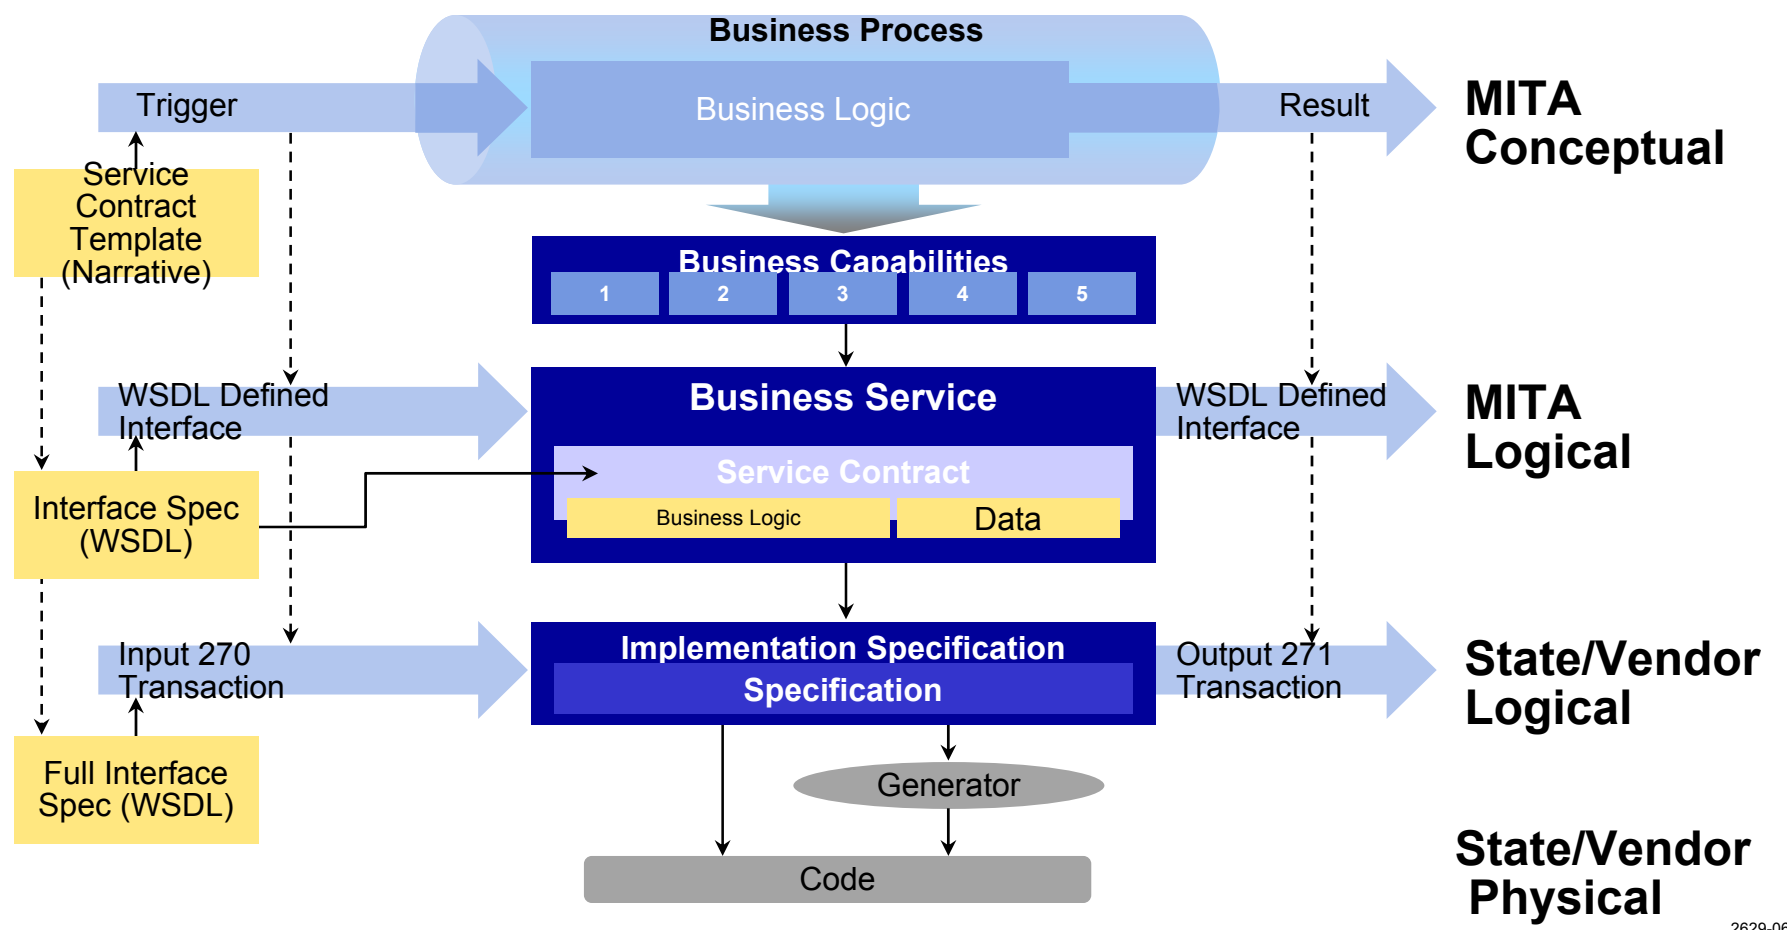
Business Process

Trigger

Business Logic

Result

MITA Conceptual

Service Contract Template (Narrative)

Business Capabilities

1 2 3 4 5

WSDL Defined Interface

Business Service

WSDL Defined Interface

MITA Logical

Service Contract

Interface Spec (WSDL)

Business Logic

Data

Input 270 Transaction

Implementation Specification

Specification

Output 271 Transaction

State/Vendor Logical

Full Interface Spec (WSDL)

Generator

Code

State/Vendor Physical

2629-0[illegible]